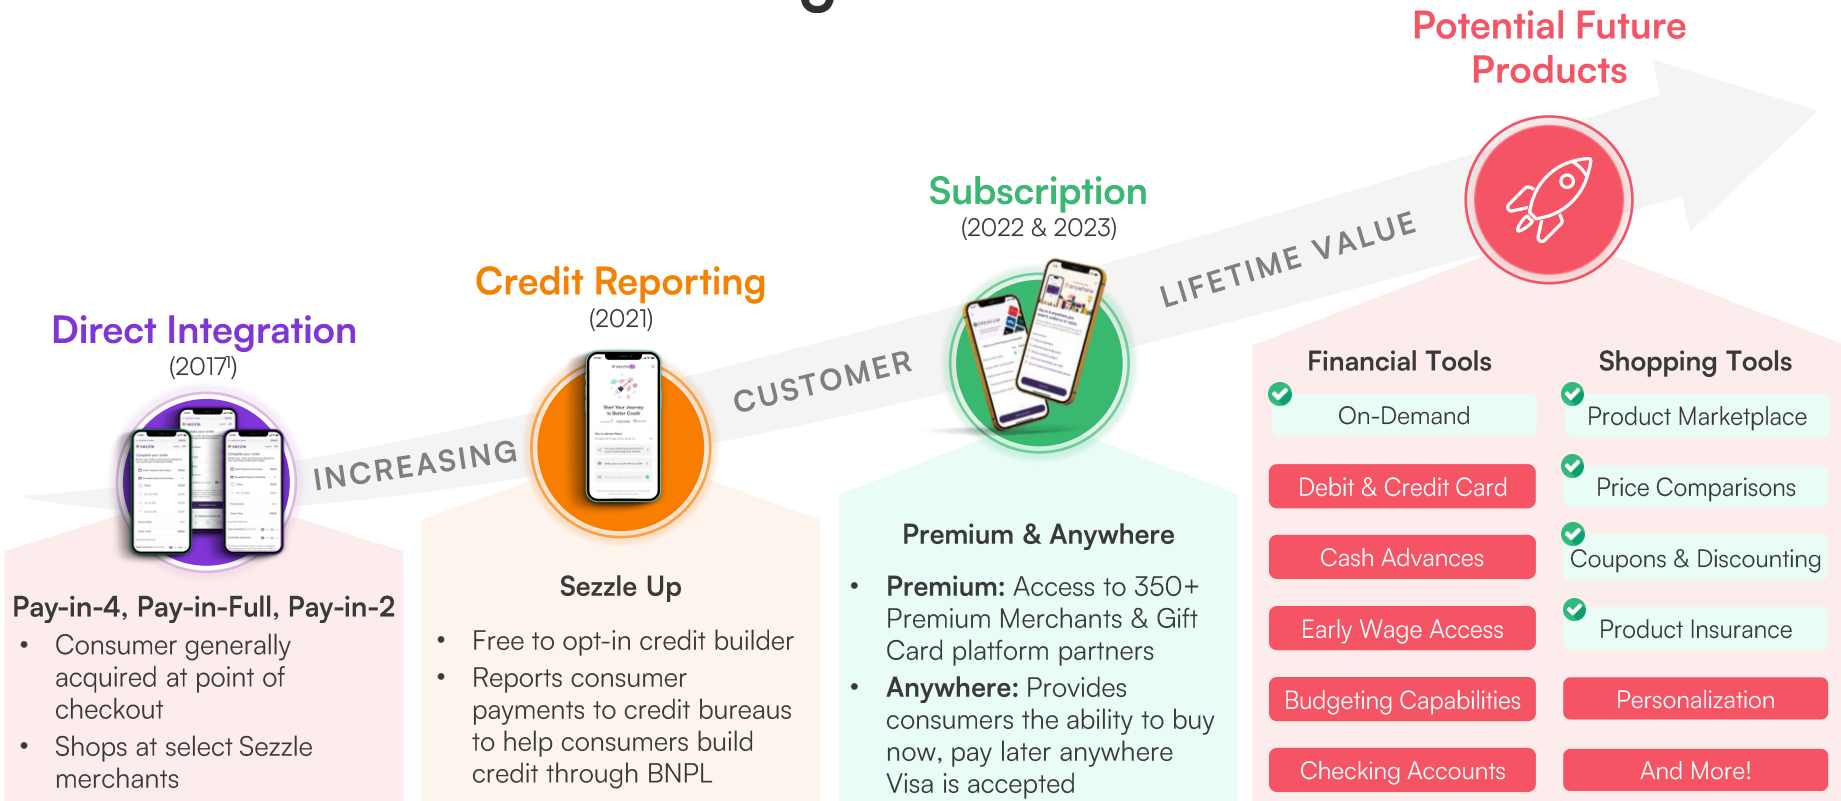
Potential Future Products

Subscription
(2022 & 2023)

Credit Reporting
(2021)

Direct Integration
(2017¹)

INCREASING CUSTOMER LIFETIME VALUE

Pay-in-4, Pay-in-Full, Pay-in-2
• Consumer generally acquired at point of checkout
• Shops at select Sezzle merchants

Sezzle Up
• Free to opt-in credit builder
• Reports consumer payments to credit bureaus to help consumers build credit through BNPL

Premium & Anywhere
• **Premium:** Access to 350+ Premium Merchants & Gift Card platform partners
• **Anywhere:** Provides consumers the ability to buy now, pay later anywhere Visa is accepted

Financial Tools
On-Demand
Debit & Credit Card
Cash Advances
Early Wage Access
Budgeting Capabilities
Checking Accounts

Shopping Tools
Product Marketplace
Price Comparisons
Coupons & Discounting
Product Insurance
Personalization
And More!